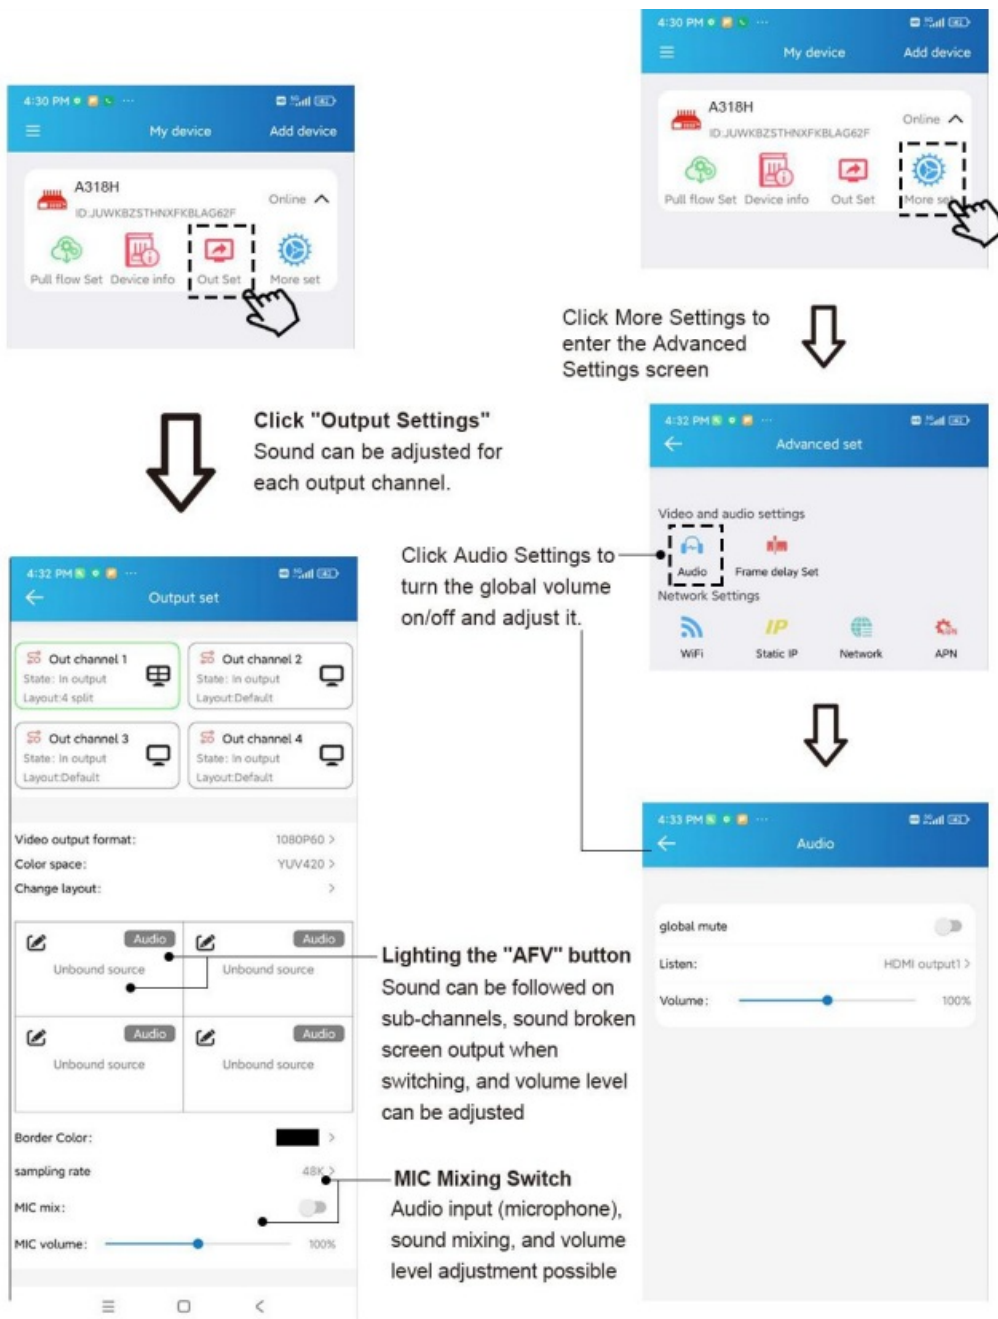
4:30 PM
My device Add device
A318H
ID:JUWKBZSTHNXFKBLAG62F
Online
Pull flow Set Device info Out Set More set

4:30 PM
My device Add device
A318H
ID:JUWKBZSTHNXFKBLAG62F
Online
Pull flow Set Device info Out Set More set

Click More Settings to enter the Advanced Settings screen

Click "Output Settings"
Sound can be adjusted for each output channel.

4:32 PM
Advanced set
Video and audio settings
Audio Frame delay Set
Network Settings
WiFi Static IP Network APN

Click Audio Settings to turn the global volume on/off and adjust it.

4:32 PM
Output set
Out channel 1
State: In output
Layout:4 split
Out channel 2
State: In output
Layout:Default
Out channel 3
State: In output
Layout:Default
Out channel 4
State: In output
Layout:Default
Video output format: 1080P60 >
Color space: YUV420 >
Change layout: >
Audio
Unbound source
Audio
Unbound source
Audio
Unbound source
Audio
Unbound source
Border Color: >
sampling rate 48K >
MIC mix:
MIC volume: 100%

4:33 PM
Audio
global mute
Listen: HDMI output1 >
Volume: 100%

Lighting the "AFV" button
Sound can be followed on sub-channels, sound broken screen output when switching, and volume level can be adjusted

MIC Mixing Switch
Audio input (microphone), sound mixing, and volume level adjustment possible